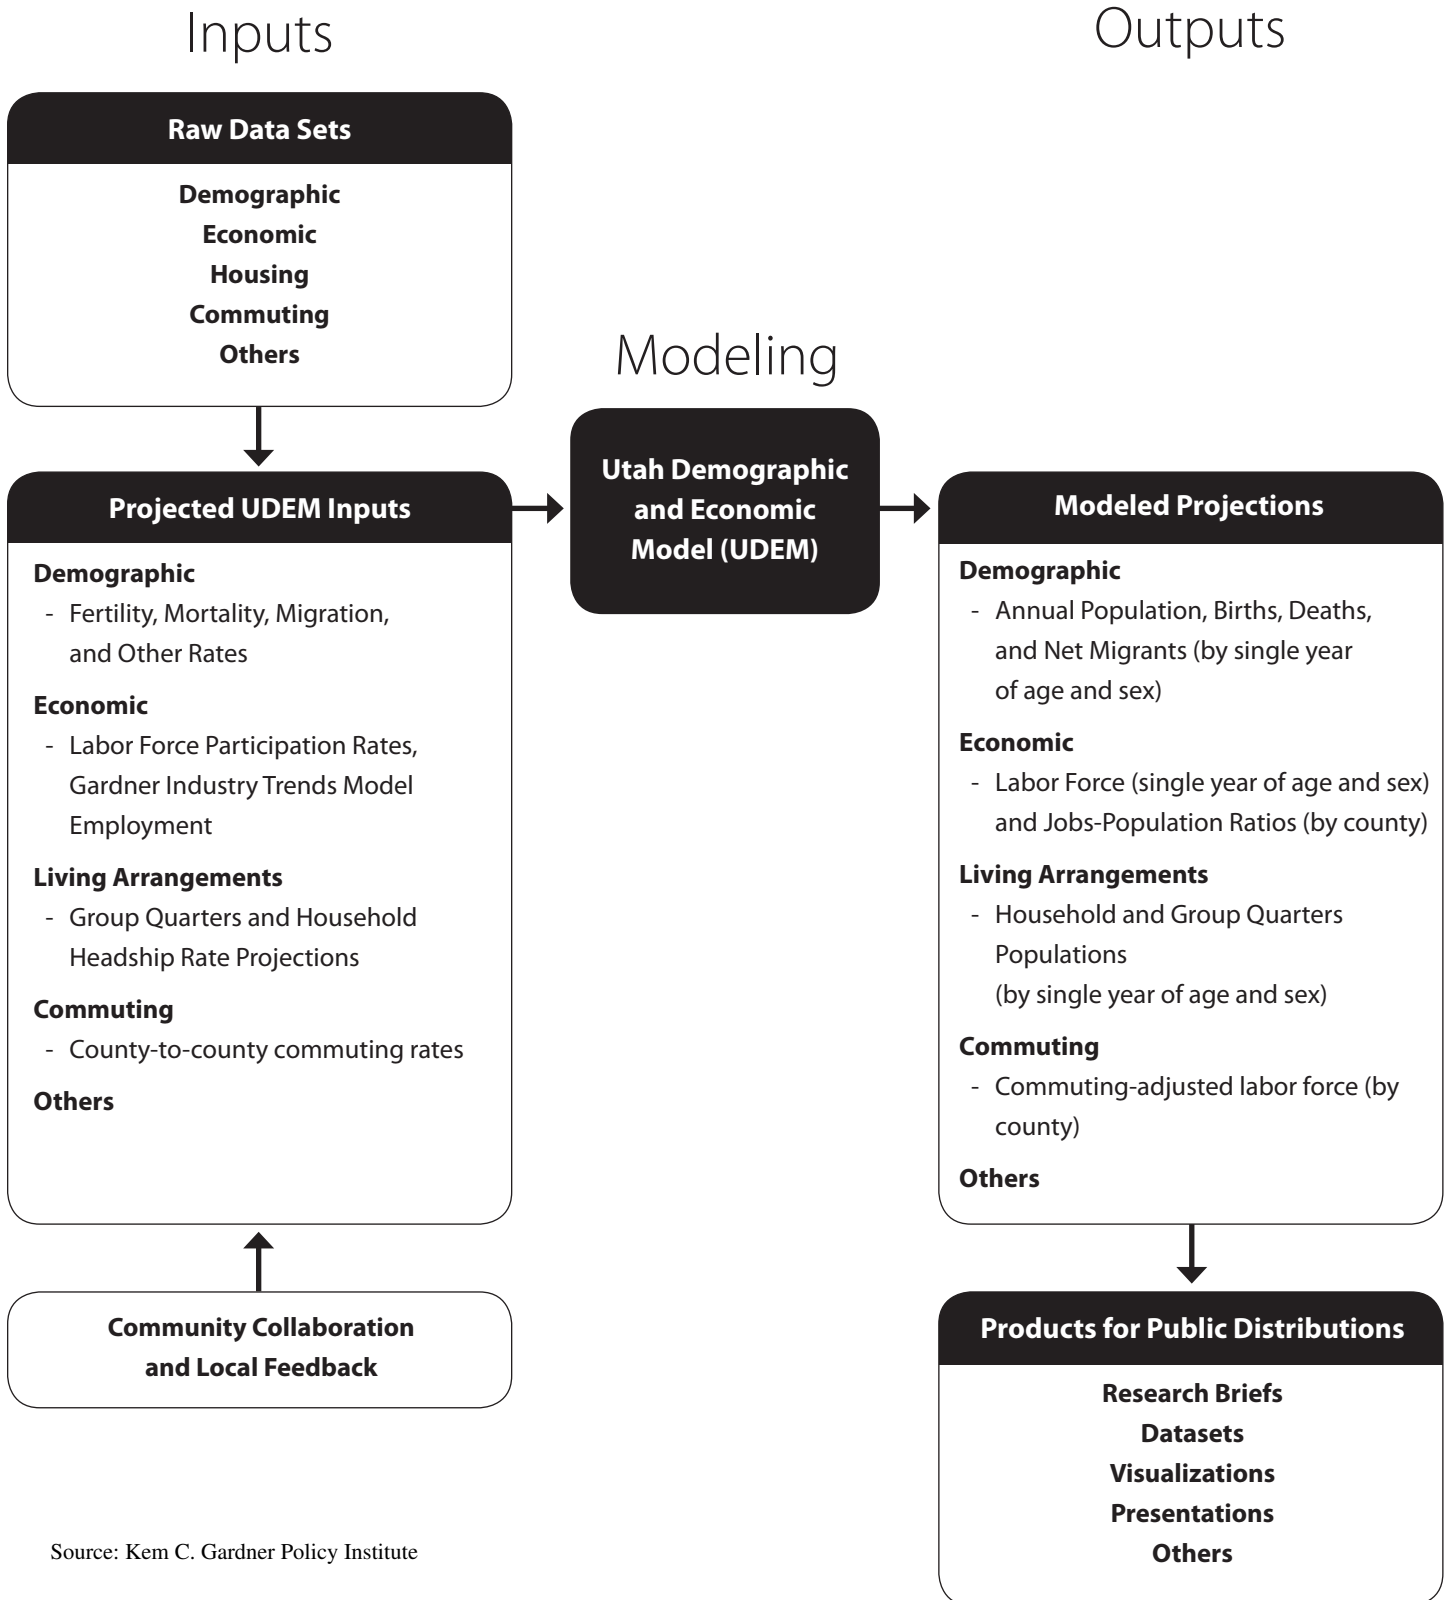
Inputs

Outputs

Raw Data Sets

Demographic
Economic
Housing
Commuting
Others

Modeling

Projected UDEM Inputs

Demographic
- Fertility, Mortality, Migration, and Other Rates

Economic
- Labor Force Participation Rates, Gardner Industry Trends Model Employment

Living Arrangements
- Group Quarters and Household Headship Rate Projections

Commuting
- County-to-county commuting rates

Others

Utah Demographic and Economic Model (UDEM)

Modeled Projections

Demographic
- Annual Population, Births, Deaths, and Net Migrants (by single year of age and sex)

Economic
- Labor Force (single year of age and sex) and Jobs-Population Ratios (by county)

Living Arrangements
- Household and Group Quarters Populations (by single year of age and sex)

Commuting
- Commuting-adjusted labor force (by county)

Others

Community Collaboration and Local Feedback

Products for Public Distributions

Research Briefs
Datasets
Visualizations
Presentations
Others

Source: Kem C. Gardner Policy Institute